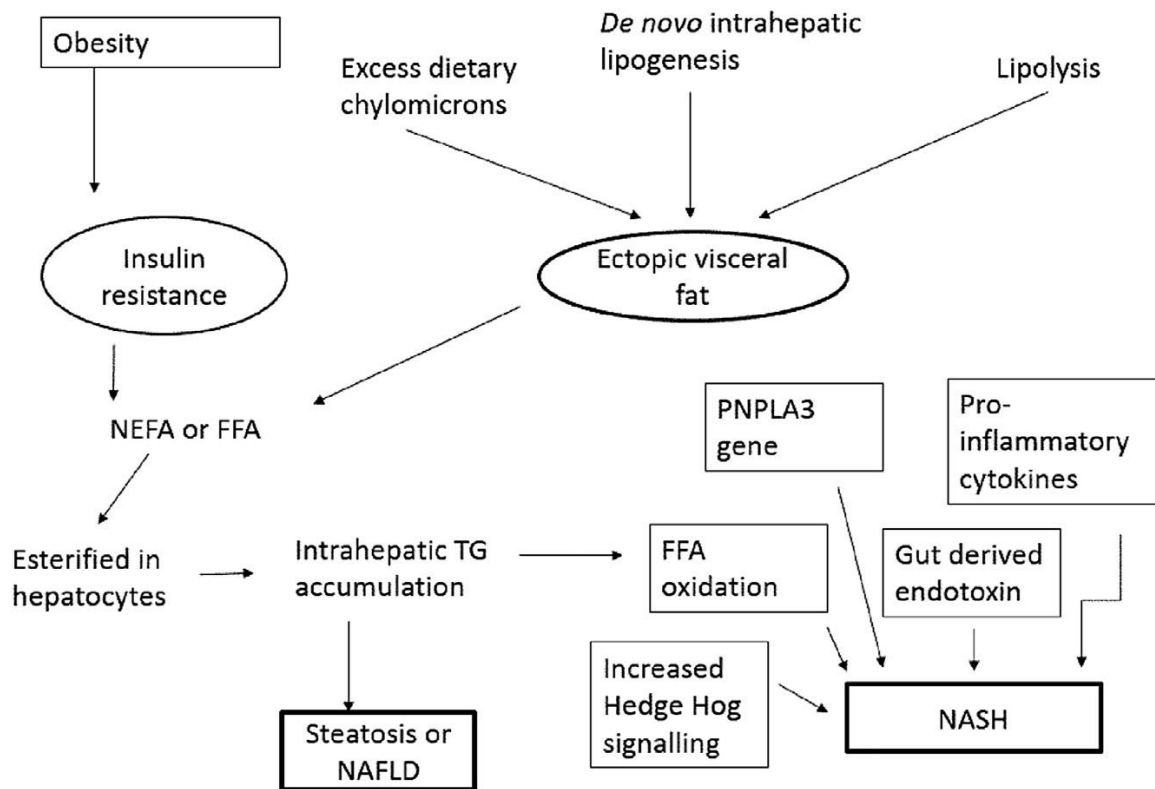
Obesity

Excess dietary chylomicrons

De novo intrahepatic lipogenesis

Lipolysis

Insulin resistance

Ectopic visceral fat

NEFA or FFA

PNPLA3 gene

Pro-inflammatory cytokines

Esterified in hepatocytes

Intrahepatic TG accumulation

FFA oxidation

Gut derived endotoxin

Increased Hedge Hog signalling

NASH

Steatosis or NAFLD